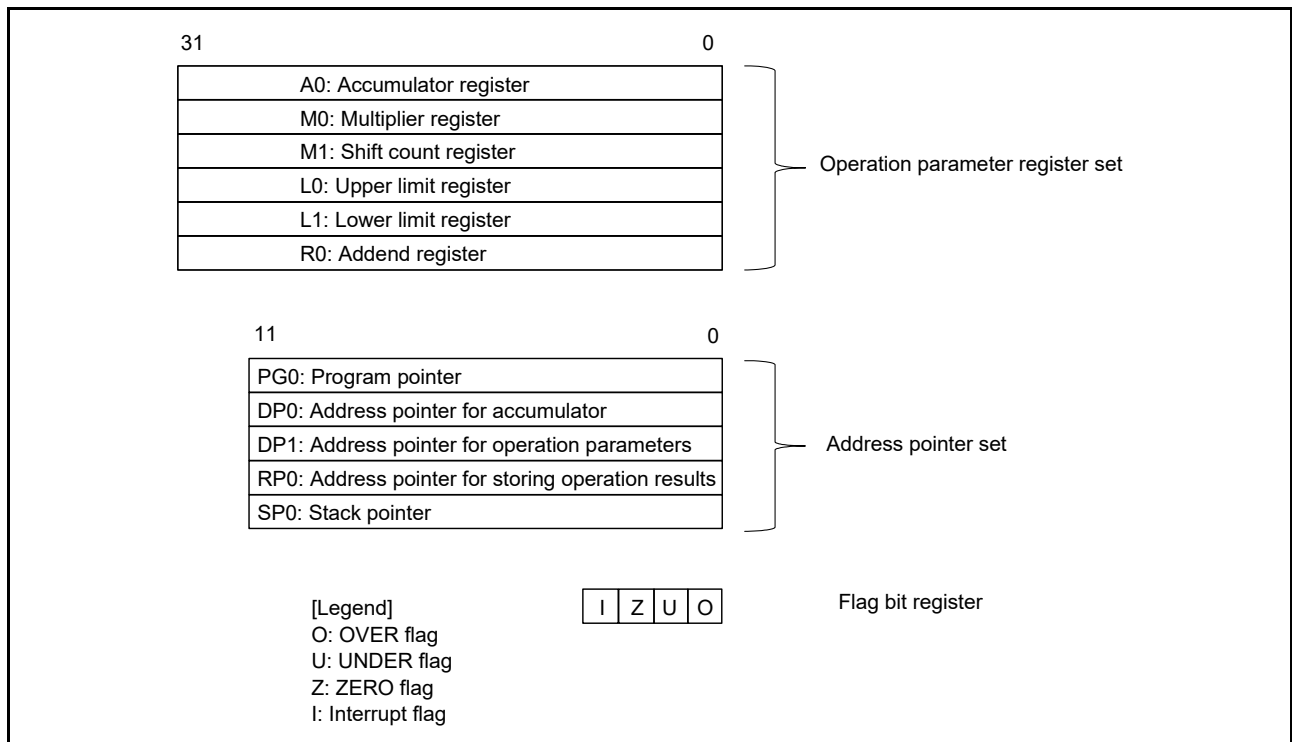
31 0

A0: Accumulator register
M0: Multiplier register
M1: Shift count register
L0: Upper limit register
L1: Lower limit register
R0: Addend register

Operation parameter register set

11 0

PG0: Program pointer
DP0: Address pointer for accumulator
DP1: Address pointer for operation parameters
RP0: Address pointer for storing operation results
SP0: Stack pointer

Address pointer set

[Legend]
O: OVER flag
U: UNDER flag
Z: ZERO flag
I: Interrupt flag

| I | Z | U | O |
|---|---|---|---|

Flag bit register